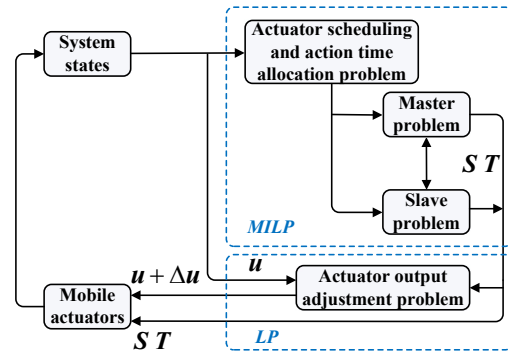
System states

Actuator scheduling and action time allocation problem

Master problem

$S\ T$

Slave problem

MILP

$u + \Delta u$

$u$

Actuator output adjustment problem

Mobile actuators

$S\ T$

LP